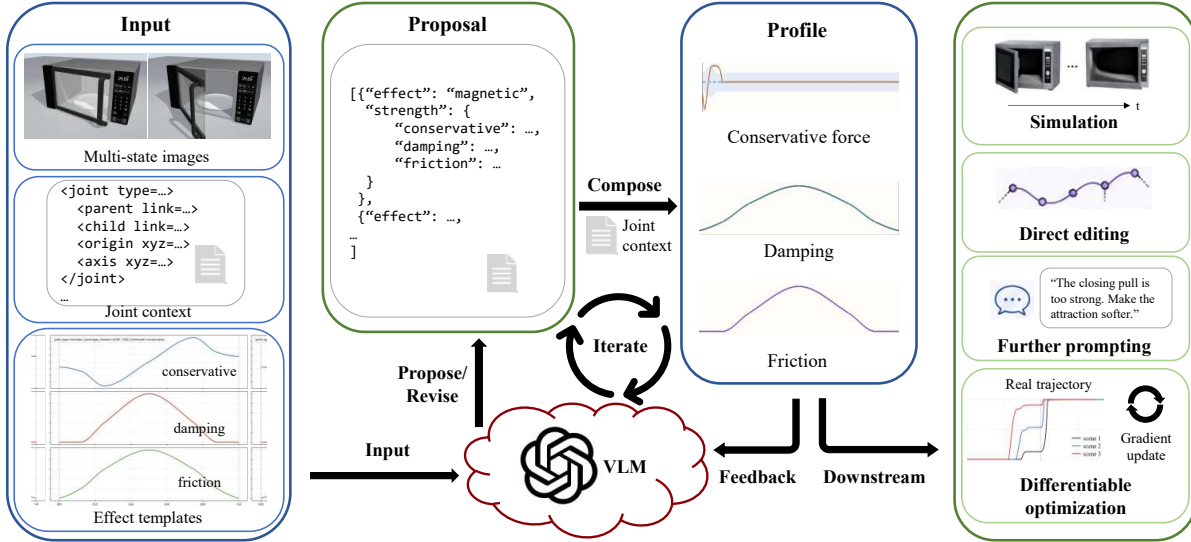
Input

Multi-state images

<joint type=…>
<parent link=…>
<child link=…>
<origin xyz=…>
<axis xyz=…>
</joint>
…

Joint context

conservative

damping

friction

Effect templates

Proposal

[{"effect": "magnetic",
"strength": {
"conservative": …,
"damping": …,
"friction": …
}
},
{"effect": …,
…
]

Propose/
Revise

Iterate

Input

VLM

Compose

Joint context

Profile

Conservative force

Damping

Friction

Feedback

Downstream

t

Simulation

Direct editing

"The closing pull is too strong. Make the attraction softer."

Further prompting

Real trajectory

scene 1
scene 2
scene 3

Gradient update

Differentiable optimization